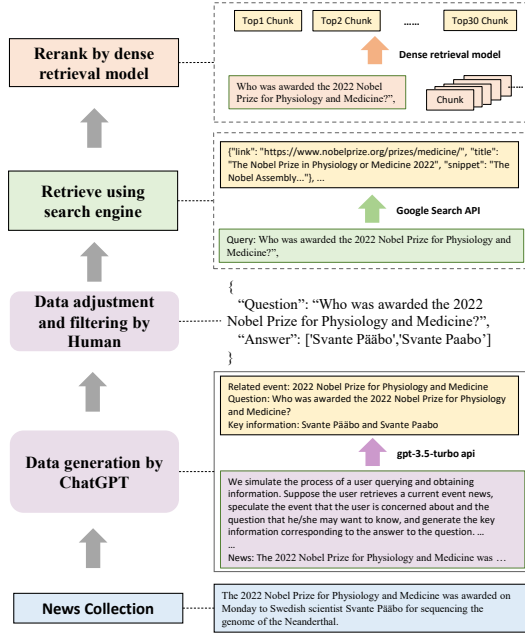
Rerank by dense retrieval model

Top1 Chunk

Top2 Chunk

......

Top30 Chunk

Dense retrieval model

Who was awarded the 2022 Nobel Prize for Physiology and Medicine?",

Chunk

Retrieve using search engine

{"link": "https://www.nobelprize.org/prizes/medicine/", "title": "The Nobel Prize in Physiology or Medicine 2022", "snippet": "The Nobel Assembly..."}, ...

Google Search API

Query: Who was awarded the 2022 Nobel Prize for Physiology and Medicine?",

Data adjustment and filtering by Human

{
"Question": "Who was awarded the 2022 Nobel Prize for Physiology and Medicine?",
"Answer": ['Svante Pääbo','Svante Paabo']
}

Data generation by ChatGPT

Related event: 2022 Nobel Prize for Physiology and Medicine
Question: Who was awarded the 2022 Nobel Prize for Physiology and Medicine?
Key information: Svante Pääbo and Svante Paabo

gpt-3.5-turbo api

We simulate the process of a user querying and obtaining information. Suppose the user retrieves a current event news, speculate the event that the user is concerned about and the question that he/she may want to know, and generate the key information corresponding to the answer to the question. ...
...
News: The 2022 Nobel Prize for Physiology and Medicine was ...

News Collection

The 2022 Nobel Prize for Physiology and Medicine was awarded on Monday to Swedish scientist Svante Pääbo for sequencing the genome of the Neanderthal.